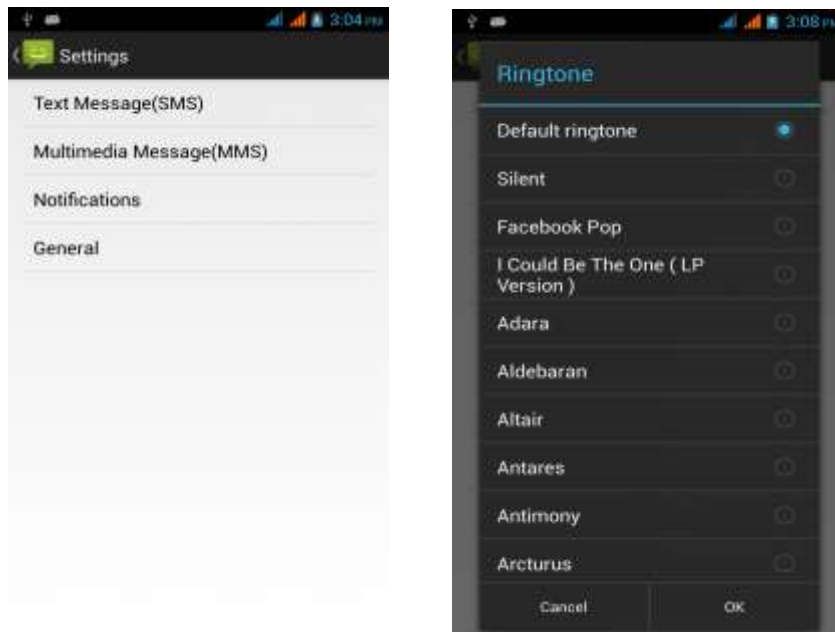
3:04 PM

Settings

Text Message(SMS)

Multimedia Message(MMS)

Notifications

General

3:08 PM

Ringtone

Default ringtone

Silent

Facebook Pop

I Could Be The One ( LP Version )

Adara

Aldebaran

Altair

Antares

Antimony

Arcturus

Cancel

OK